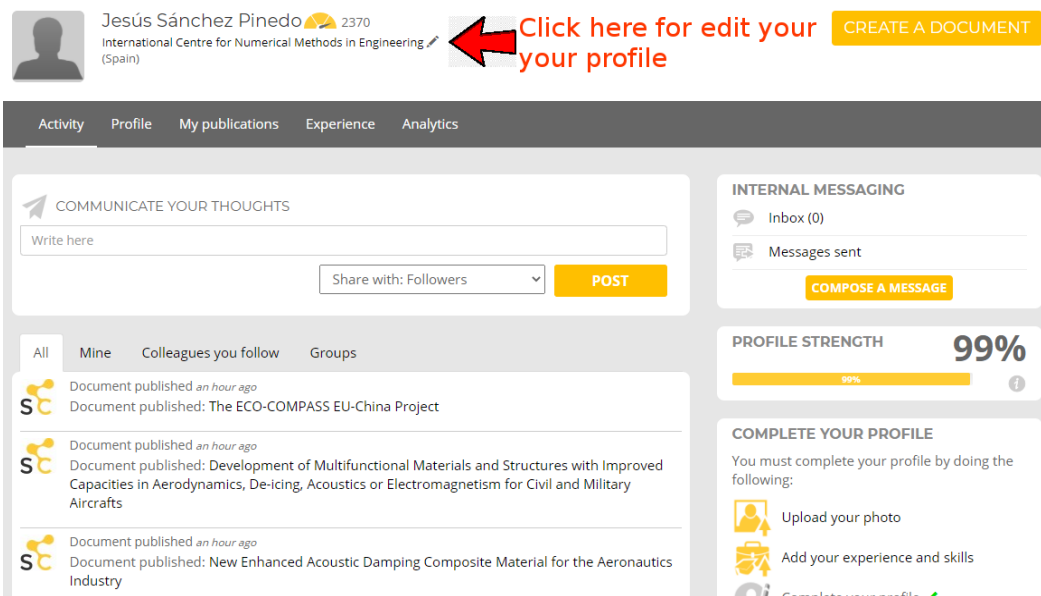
Jesús Sánchez Pinedo 2370
International Centre for Numerical Methods in Engineering
(Spain)

Click here for edit your your profile

CREATE A DOCUMENT

Activity Profile My publications Experience Analytics

COMMUNICATE YOUR THOUGHTS
Write here
Share with: Followers
POST

All Mine Colleagues you follow Groups

Document published *an hour ago*
Document published: The ECO-COMPASS EU-China Project

Document published *an hour ago*
Document published: Development of Multifunctional Materials and Structures with Improved Capacities in Aerodynamics, De-icing, Acoustics or Electromagnetism for Civil and Military Aircrafts

Document published *an hour ago*
Document published: New Enhanced Acoustic Damping Composite Material for the Aeronautics Industry

INTERNAL MESSAGING
Inbox (0)
Messages sent
COMPOSE A MESSAGE

PROFILE STRENGTH 99%
99%

COMPLETE YOUR PROFILE
You must complete your profile by doing the following:
Upload your photo
Add your experience and skills
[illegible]